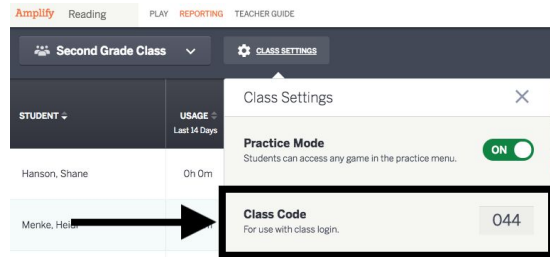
Amplify Reading PLAY REPORTING TEACHER GUIDE

Second Grade Class

CLASS SETTINGS

STUDENT

USAGE
Last 14 Days

Hanson, Shane

0h 0m

Menke, Heid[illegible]

Class Settings

Practice Mode
Students can access any game in the practice menu.

ON

Class Code
For use with class login.

044